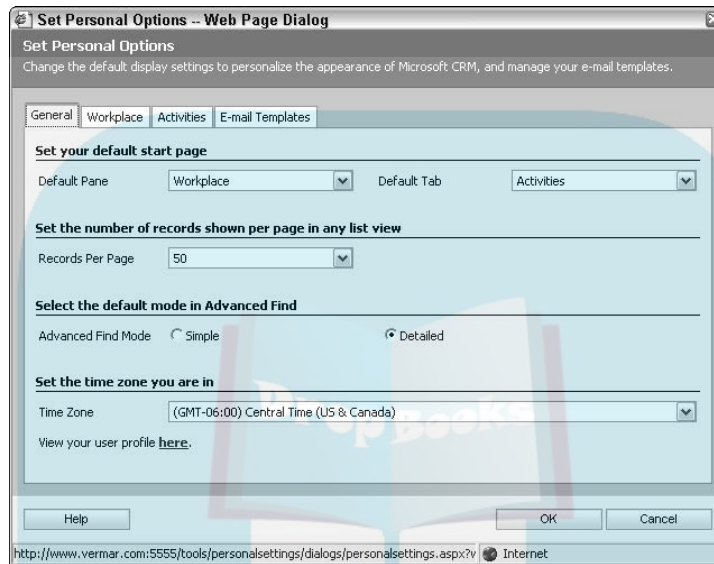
Set Personal Options -- Web Page Dialog

Set Personal Options

Change the default display settings to personalize the appearance of Microsoft CRM, and manage your e-mail templates.

General | Workplace | Activities | E-mail Templates

Set your default start page

Default Pane Workplace

Default Tab Activities

Set the number of records shown per page in any list view

Records Per Page 50

Select the default mode in Advanced Find

Advanced Find Mode Simple Detailed

Set the time zone you are in

Time Zone (GMT-06:00) Central Time (US & Canada)

View your user profile here.

Help

OK

Cancel

http://www.vermar.com:5555/tools/personalsettings/dialogs/personalsettings.aspx?v Internet